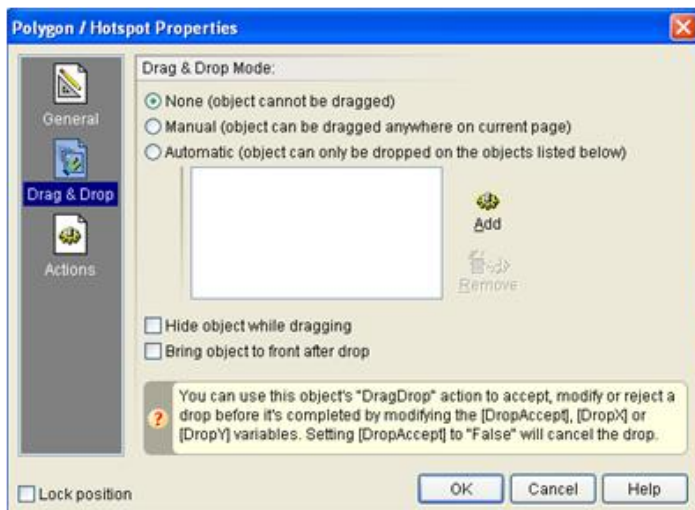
Polygon / Hotspot Properties

General

Drag & Drop

Actions

Drag & Drop Mode:

None (object cannot be dragged)

Manual (object can be dragged anywhere on current page)

Automatic (object can only be dropped on the objects listed below)

Add

Remove

Hide object while dragging

Bring object to front after drop

You can use this object's "DragDrop" action to accept, modify or reject a drop before it's completed by modifying the [DropAccept], [DropX] or [DropY] variables. Setting [DropAccept] to "False" will cancel the drop.

Lock position

OK

Cancel

Help